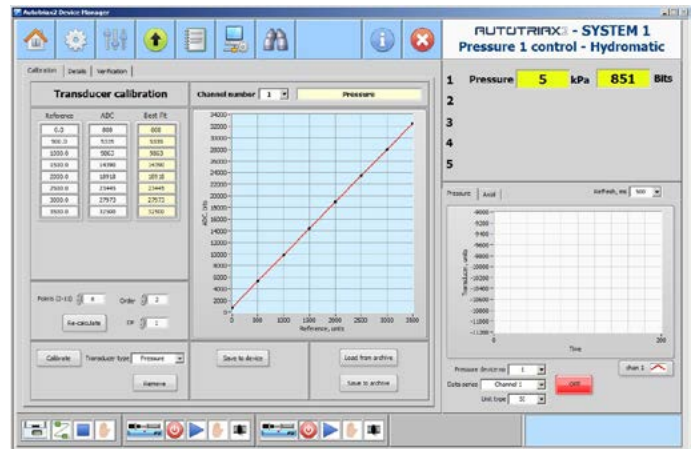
Autotriax2 Device Manager

AUTOTRIAX3 - SYSTEM 1
Pressure 1 control - Hydromatic

Calibration | Details | Verification

Transducer calibration

Channel number 1 | Pressure

| Reference | ADC | Best Fit |
|---|---|---|
| 0.0 | 888 | 888 |
| 500.0 | 5335 | 5335 |
| 1000.0 | 9863 | 9863 |
| 1500.0 | 14390 | 14390 |
| 2000.0 | 18918 | 18918 |
| 2500.0 | 23445 | 23445 |
| 3000.0 | 27973 | 27973 |
| 3500.0 | 32500 | 32500 |

34000 32000 30000 28000 26000 24000 22000 20000 18000 16000 14000 12000 10000 8000 6000 4000 2000 0
ADC, Units
0 500 1000 1500 2000 2500 3000 3500
Reference, units

Points (2-10) 8 Order 2
Re-calculate Of 1

Calibrate Transducer type Pressure
Remove

Save to device

Load from archive
Save to archive

1 Pressure 5 kPa 851 Bits
2
3
4
5

Pressure | Axial Refresh, ms 500

Transducer, units
Time
0 200

chan 1

Pressure device no 1
Data series Channel 1
Unit type 50
On